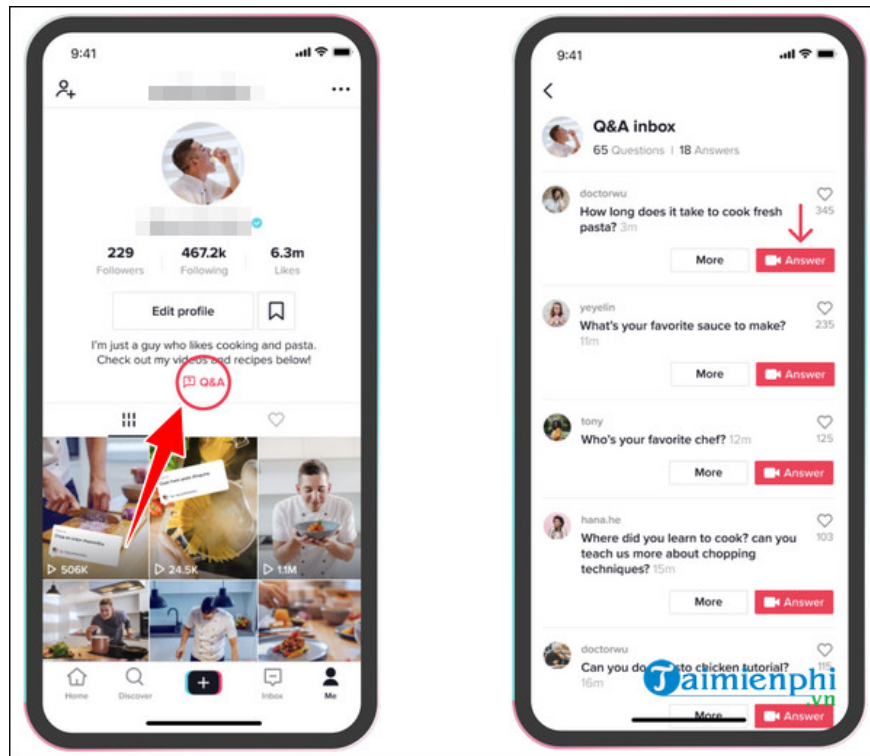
9:41

229
Followers

467.2k
Following

6.3m
Likes

Edit profile

I'm just a guy who likes cooking and pasta. Check out my videos and recipes below!

Q&A

506K

24.5K

1.1M

Home

Discover

Inbox

Me

9:41

Q&A inbox

65 Questions | 18 Answers

doctorwu
How long does it take to cook fresh pasta? 3m
345
More
Answer

yeyelin
What's your favorite sauce to make?
11m
235
More
Answer

tony
Who's your favorite chef? 12m
125
More
Answer

hana.he
Where did you learn to cook? can you teach us more about chopping techniques? 15m
103
More
Answer

doctorwu
Can you do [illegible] sto chicken tutorial?
16m
115
More
Answer

Taimienphi
.vn